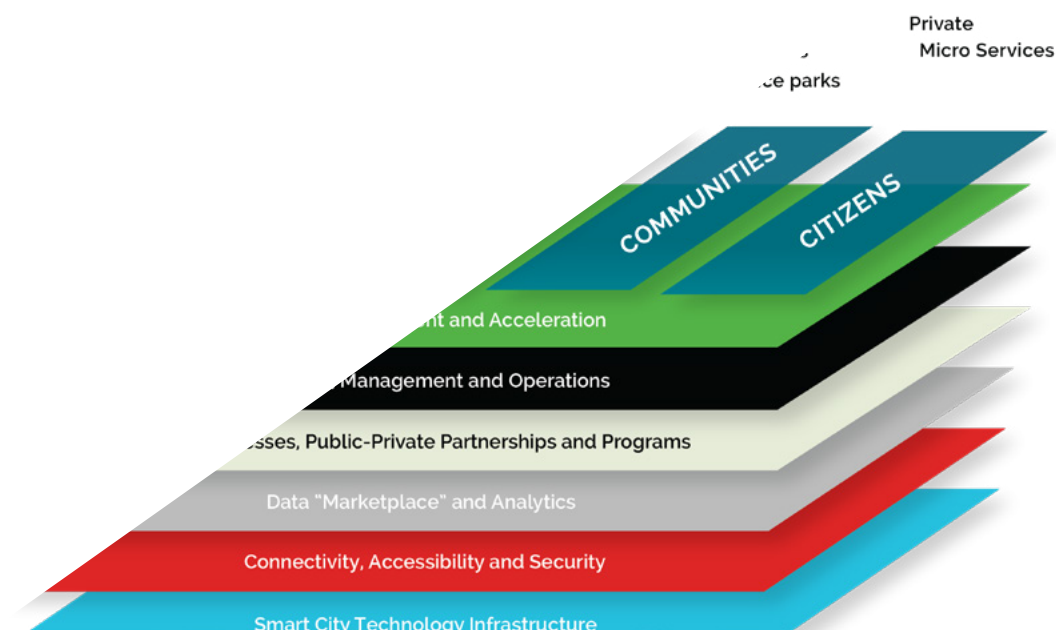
Private
Micro Services
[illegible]ce parks

COMMUNITIES
CITIZENS

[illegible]nt and Acceleration
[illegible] Management and Operations
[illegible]sses, Public-Private Partnerships and Programs
Data "Marketplace" and Analytics
Connectivity, Accessibility and Security
Smart City Technology Infrastructure